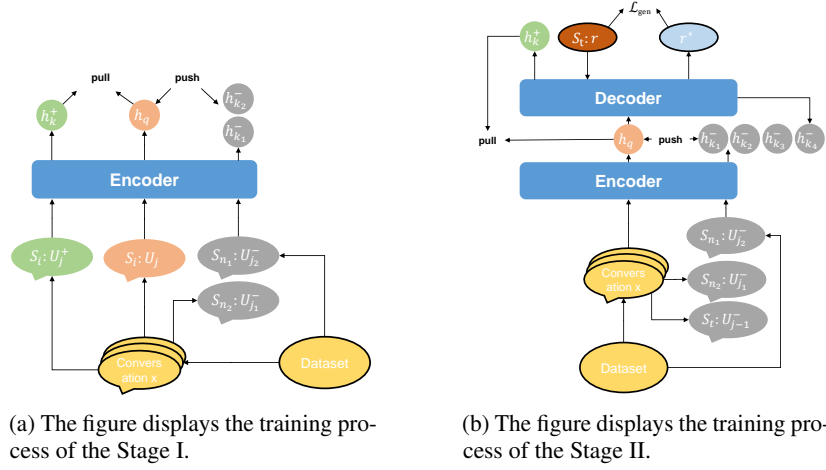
pull

push

$h_k^+$

$h_q$

$h_{k_2}^-$

$h_{k_1}^-$

Encoder

$S_i: U_j^+$

$S_i: U_j$

$S_{n_1}: U_{j_2}^-$

$S_{n_2}: U_{j_1}^-$

Conversation x

Dataset

(a) The figure displays the training process of the Stage I.

$\mathcal{L}_{\text{gen}}$

$h_k^+$

$S_t: r$

$r^*$

Decoder

pull

$h_q$

push

$h_{k_1}^-$

$h_{k_2}^-$

$h_{k_3}^-$

$h_{k_4}^-$

Encoder

$S_{n_1}: U_{j_2}^-$

Conversation x

$S_{n_2}: U_{j_1}^-$

$S_t: U_{j-1}^-$

Dataset

(b) The figure displays the training process of the Stage II.